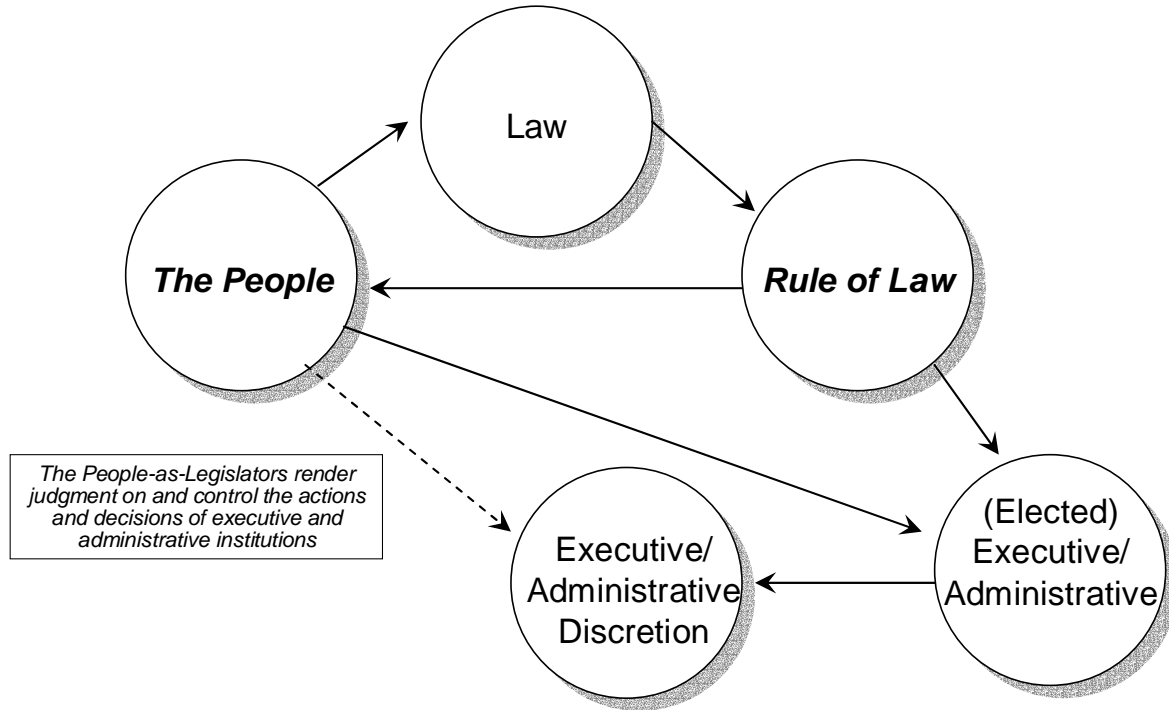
Law

The People

Rule of Law

The People-as-Legislators render judgment on and control the actions and decisions of executive and administrative institutions

Executive/ Administrative Discretion

(Elected) Executive/ Administrative